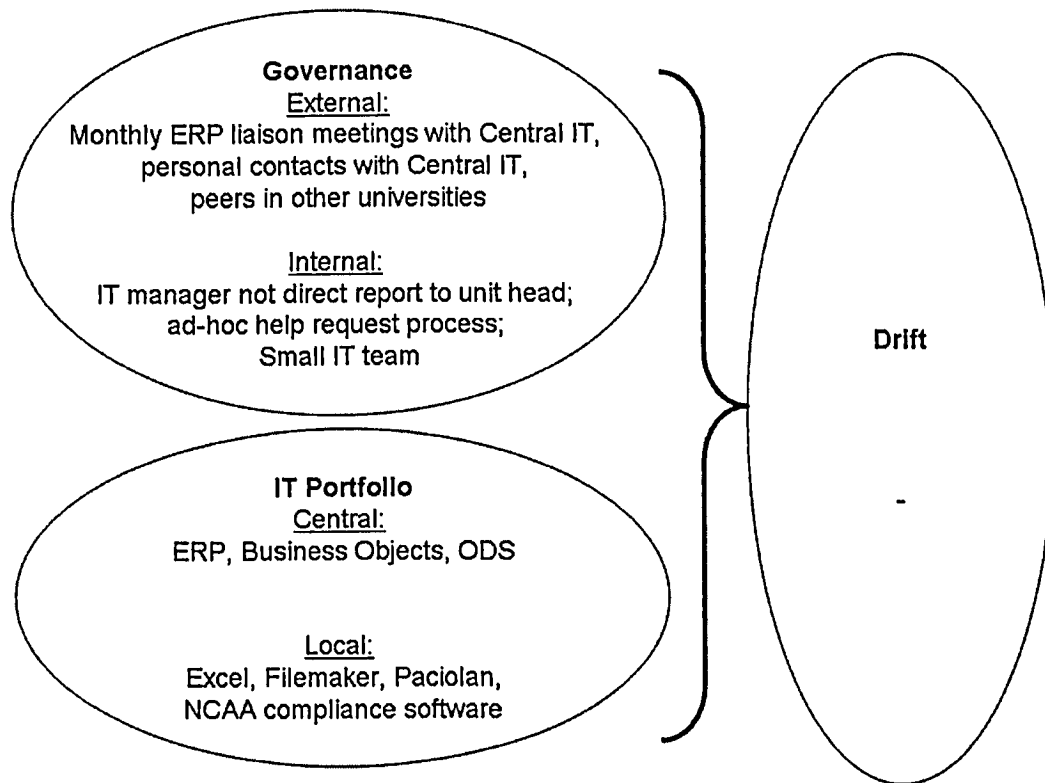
Governance
External:
Monthly ERP liaison meetings with Central IT, personal contacts with Central IT, peers in other universities

Internal:
IT manager not direct report to unit head; ad-hoc help request process; Small IT team

IT Portfolio
Central:
ERP, Business Objects, ODS

Local:
Excel, Filemaker, Paciolan, NCAA compliance software

Drift

-